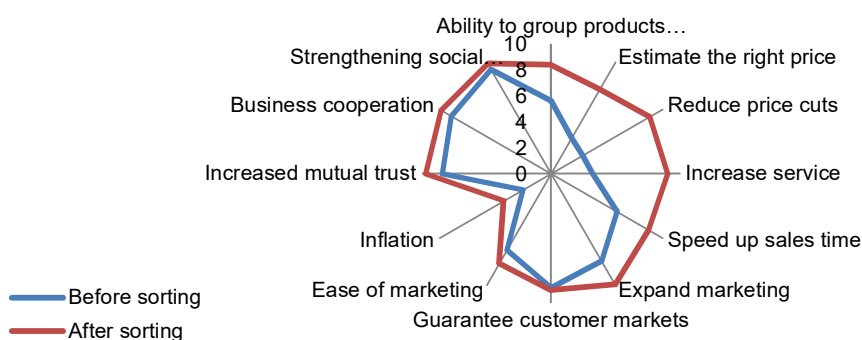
Ability to group products…
10
8
6
4
2
0
Estimate the right price
Reduce price cuts
Increase service
Speed up sales time
Expand marketing
Guarantee customer markets
Ease of marketing
Inflation
Increased mutual trust
Business cooperation
Strengthening social…

Before sorting
After sorting